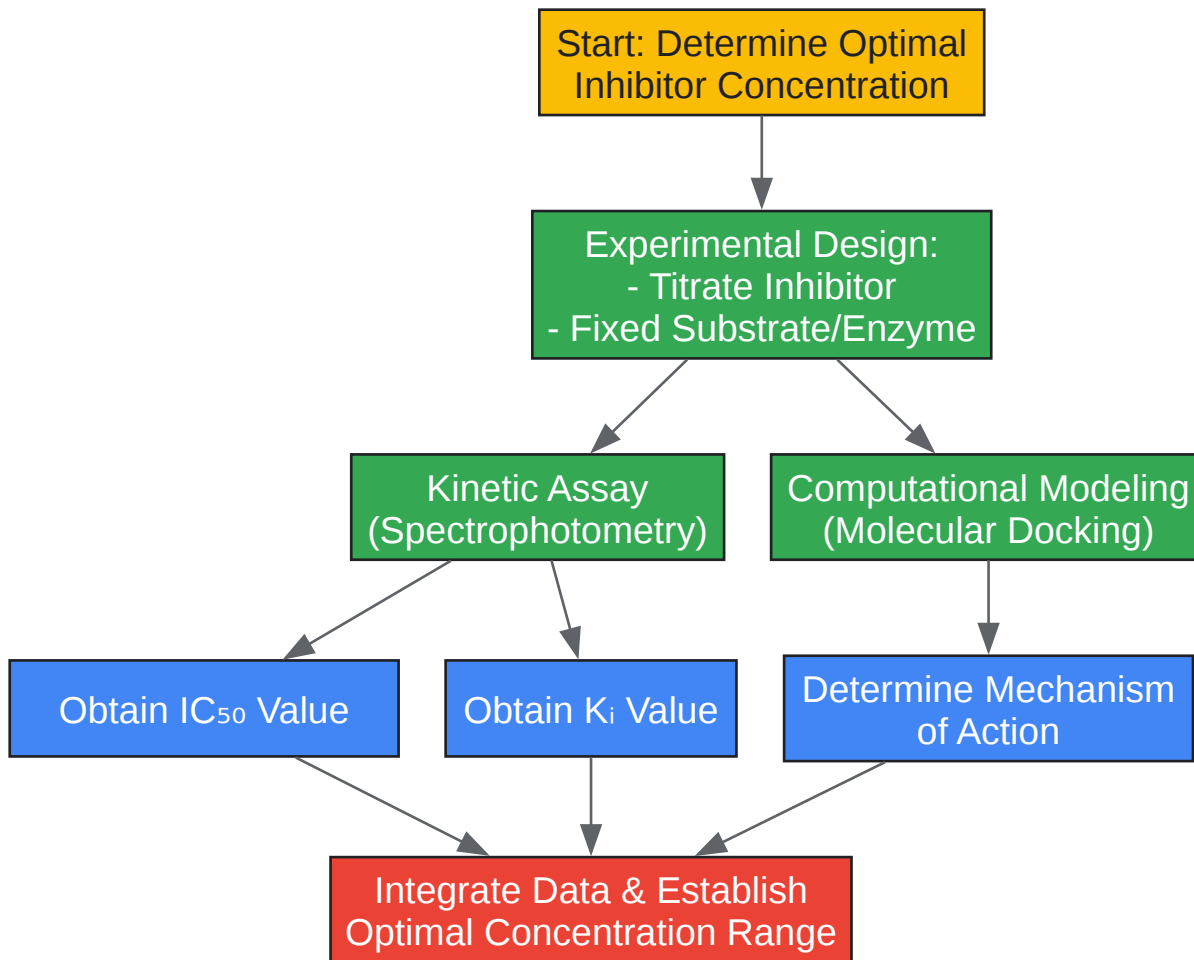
Start: Determine Optimal Inhibitor Concentration

Experimental Design:
- Titrate Inhibitor
- Fixed Substrate/Enzyme

Kinetic Assay (Spectrophotometry)

Computational Modeling (Molecular Docking)

Obtain $IC_{50}$ Value

Obtain $K_i$ Value

Determine Mechanism of Action

Integrate Data & Establish Optimal Concentration Range